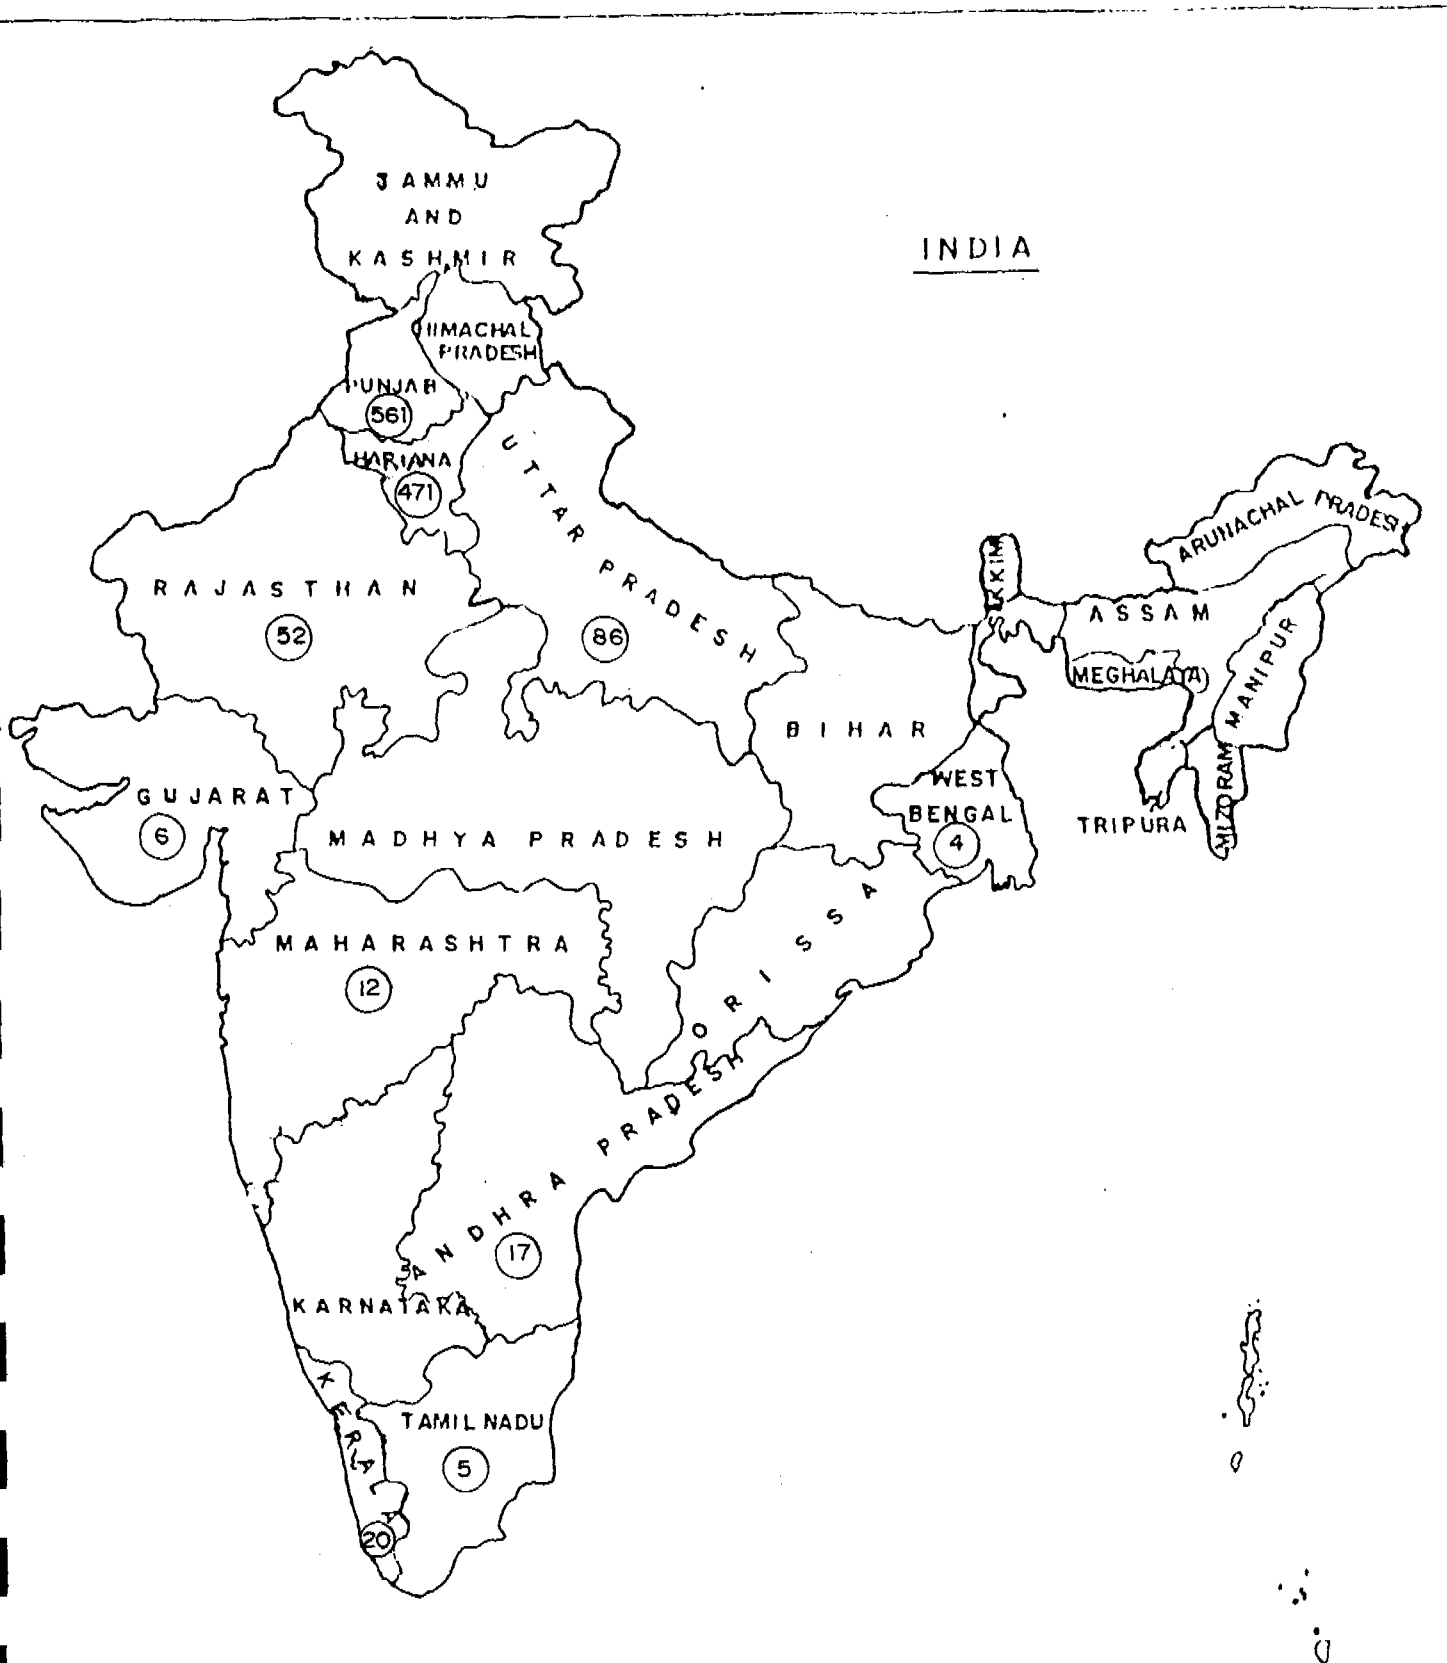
INDIA

JAMMU AND KASHMIR

HIMACHAL PRADESH

PUNJAB
561

HARIANA
471

UTTAR PRADESH
86

RAJASTHAN
52

ARUNACHAL PRADESH

SIKKIM

ASSAM

MEGHALAYA

MANIPUR

MIZORAM

TRIPURA

BIHAR

WEST BENGAL
4

GUJARAT
6

MADHYA PRADESH

MAHARASHTRA
12

ORISSA

ANDHRA PRADESH
17

KARNATAKA

KERALA
20

TAMIL NADU
5